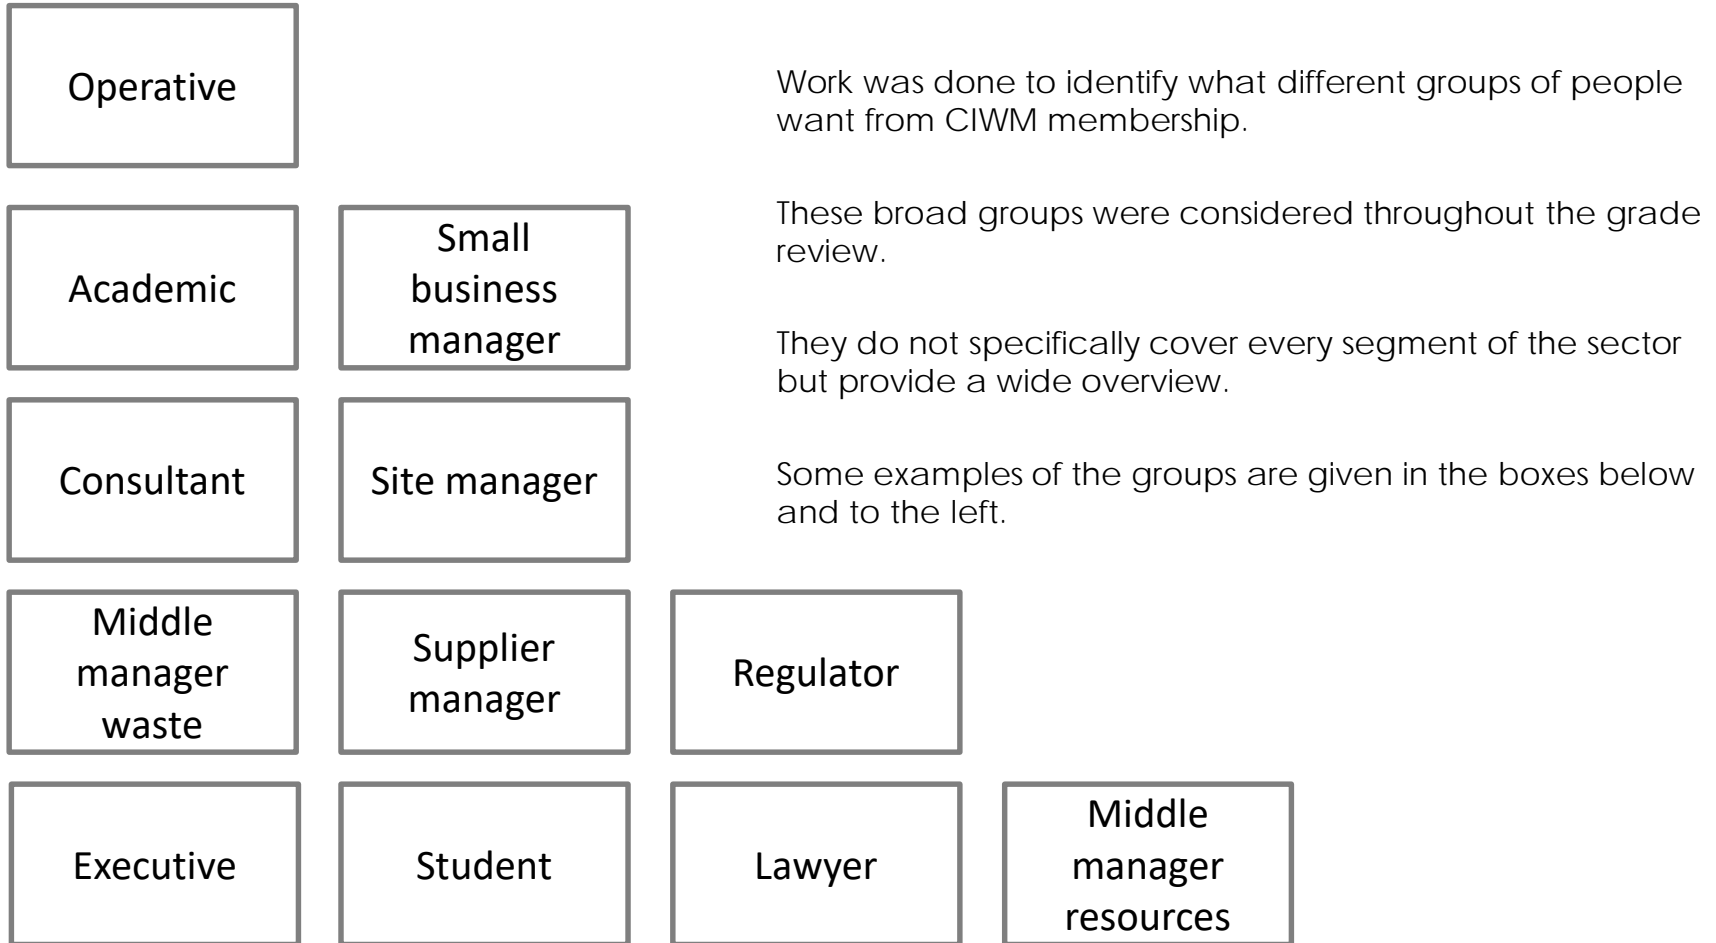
Operative

Work was done to identify what different groups of people want from CIWM membership.

Academic

Small business manager

These broad groups were considered throughout the grade review.

They do not specifically cover every segment of the sector but provide a wide overview.

Consultant

Site manager

Some examples of the groups are given in the boxes below and to the left.

Middle manager waste

Supplier manager

Regulator

Executive

Student

Lawyer

Middle manager resources